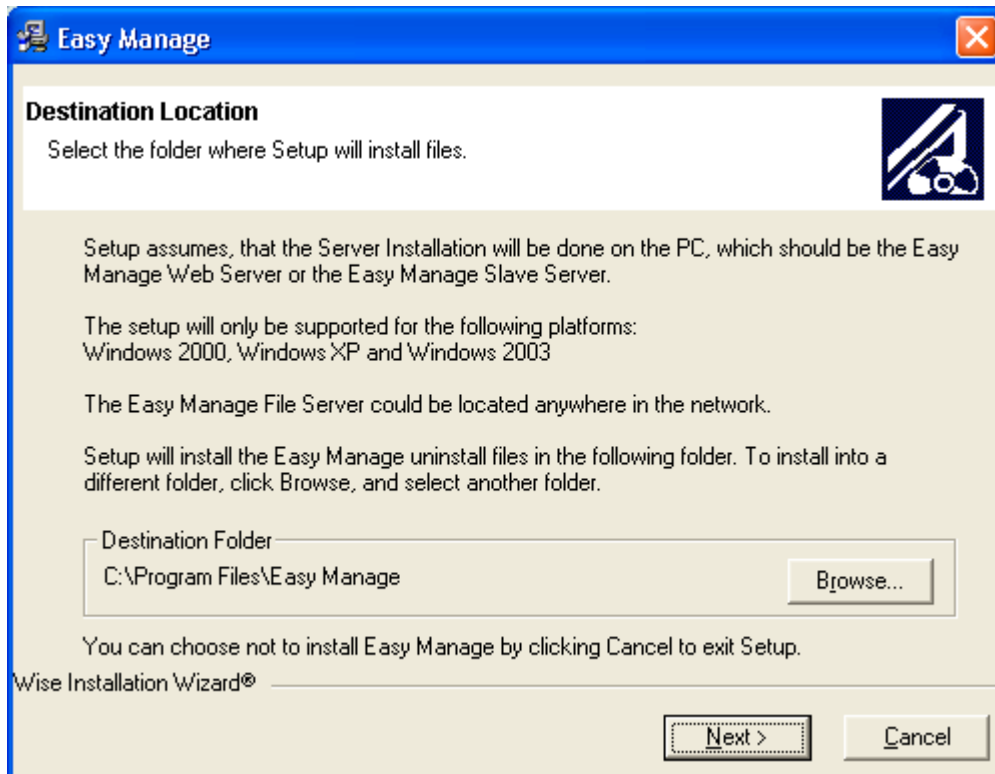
Easy Manage

Destination Location

Select the folder where Setup will install files.

Setup assumes, that the Server Installation will be done on the PC, which should be the Easy Manage Web Server or the Easy Manage Slave Server.

The setup will only be supported for the following platforms:
Windows 2000, Windows XP and Windows 2003

The Easy Manage File Server could be located anywhere in the network.

Setup will install the Easy Manage uninstall files in the following folder. To install into a different folder, click Browse, and select another folder.

Destination Folder

C:\Program Files\Easy Manage

Browse...

You can choose not to install Easy Manage by clicking Cancel to exit Setup.

Wise Installation Wizard®

Next >

Cancel